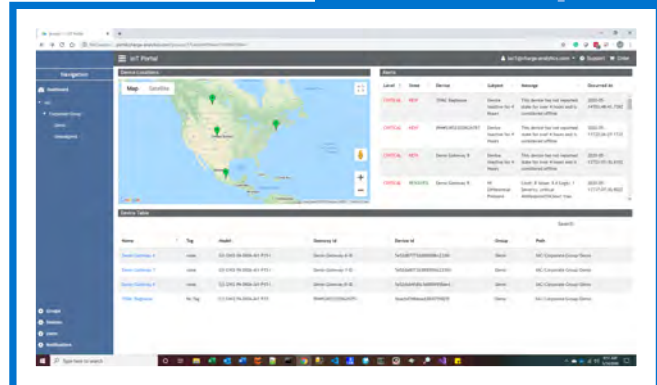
IoT Portal

Navigation

Dashboard

Device Locations

Map Satellite

Alerts

| Level | State | Device | Subject | Message | Occurred At |
|---|---|---|---|---|---|
| CRITICAL | NEW | | Device Inactive for 4 Hours | This device has not reported data for over 4 hours and is considered offline | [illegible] |
| CRITICAL | NEW | | Device Inactive for 4 Hours | This device has not reported data for over 4 hours and is considered offline | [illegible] |
| CRITICAL | NEW | Demo Gateway 8 | Device Inactive for 4 Hours | This device has not reported data for over 4 hours and is considered offline | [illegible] |
| CRITICAL | RESOLVED | Demo Gateway 8 | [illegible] | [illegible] | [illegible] |

Device Table

Search:

| Name | Tag | Model | Gateway Id | Device Id | Group | Path |
|---|---|---|---|---|---|---|
| Demo Gateway 4 | none | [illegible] | Demo Gateway 4 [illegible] | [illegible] | Demo | IoC Corporate Group Demo |
| Demo Gateway 7 | none | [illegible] | Demo Gateway 7 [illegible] | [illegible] | Demo | IoC Corporate Group Demo |
| Demo Gateway 8 | none | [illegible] | Demo Gateway 8 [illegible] | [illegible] | Demo | IoC Corporate Group Demo |
| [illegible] | No Tag | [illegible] | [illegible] | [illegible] | Demo | IoC Corporate Group Demo |

Groups
Devices
Users
Notifications

Support
Order